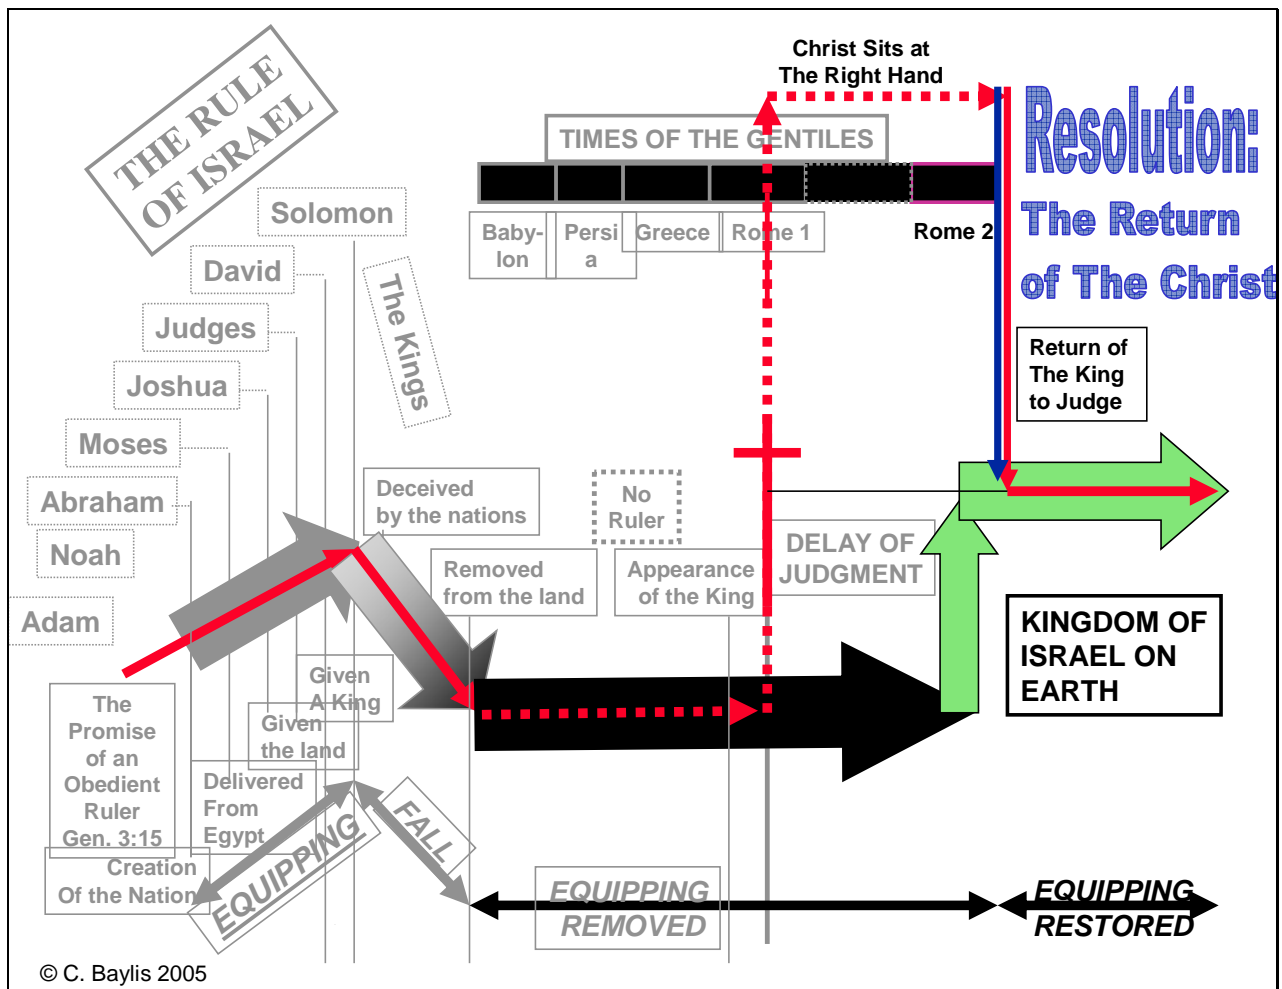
THE RULE OF ISRAEL

Christ Sits at The Right Hand

TIMES OF THE GENTILES

Resolution:

The Return of The Christ

Solomon

David

Judges

Joshua

Moses

Abraham

Noah

Adam

The Kings

Baby-lon

Persi a

Greece

Rome 1

Rome 2

Return of The King to Judge

Deceived by the nations

No Ruler

Removed from the land

Appearance of the King

DELAY OF JUDGMENT

KINGDOM OF ISRAEL ON EARTH

Given A King

Given the land

The Promise of an Obedient Ruler Gen. 3:15

Delivered From Egypt

Creation Of the Nation

EQUIPPING

FALL

EQUIPPING REMOVED

EQUIPPING RESTORED

© C. Baylis 2005